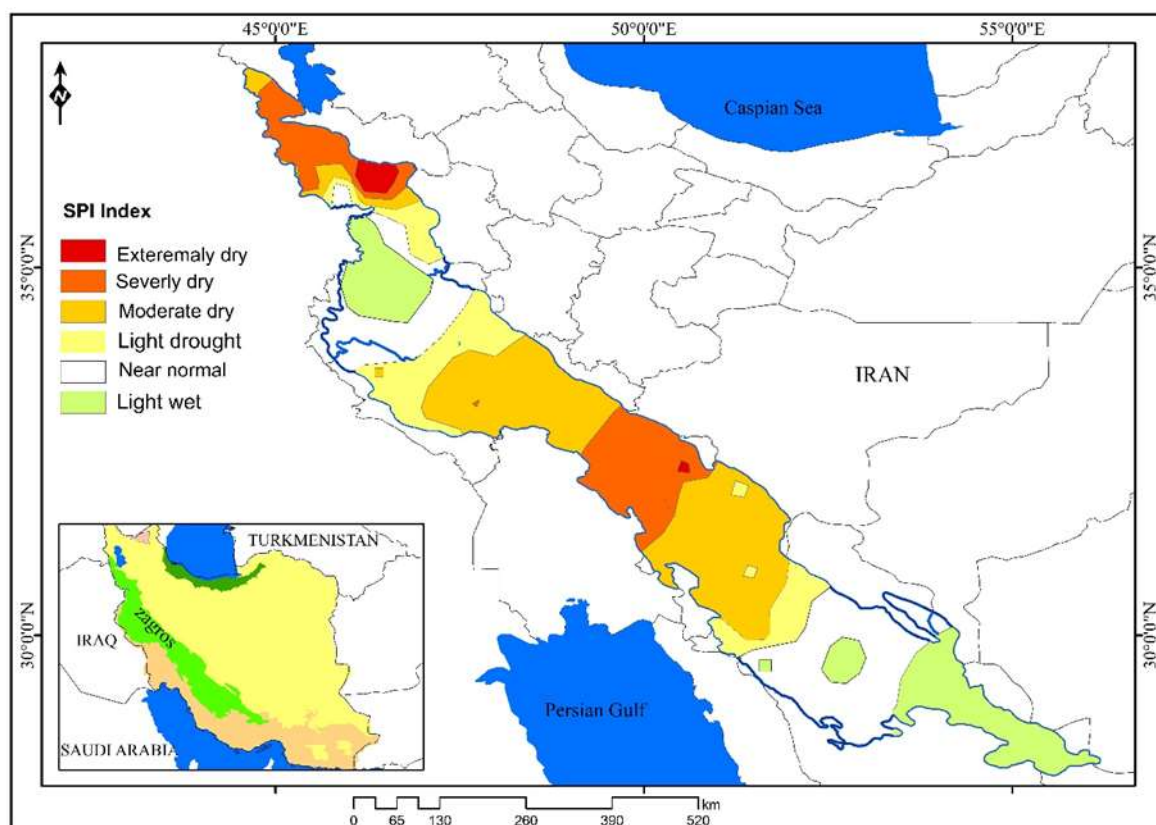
45°0'0"E
50°0'0"E
55°0'0"E

N

Caspian Sea

SPI Index
Exteremaly dry
Severly dry
Moderate dry
Light drought
Near normal
Light wet

35°0'0"N
35°0'0"N

IRAN

TURKMENISTAN
IRAQ
zagros
SAUDI ARABIA

30°0'0"N
30°0'0"N

Persian Gulf

0 65 130 260 390 520 km